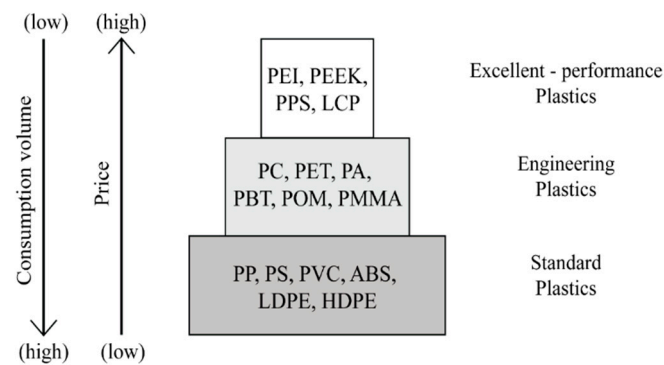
(low)
(high)

Consumption volume

Price

(high)
(low)

PEI, PEEK, PPS, LCP

Excellent - performance Plastics

PC, PET, PA, PBT, POM, PMMA

Engineering Plastics

PP, PS, PVC, ABS, LDPE, HDPE

Standard Plastics